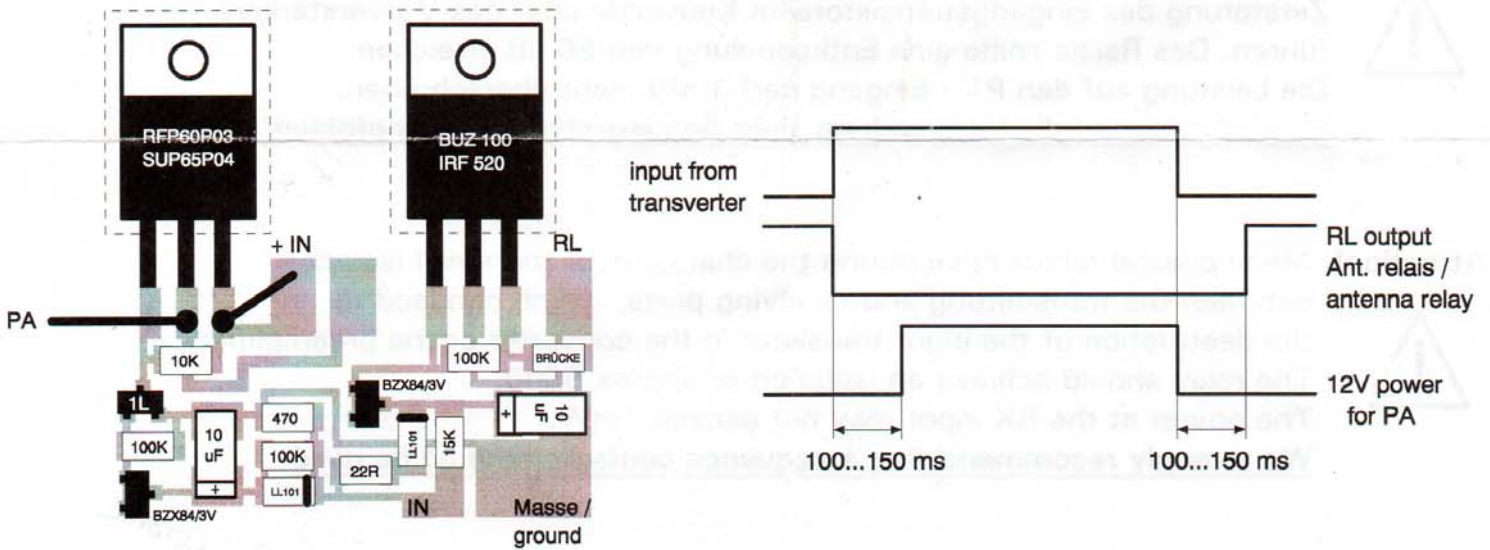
RFP60P03
SUP65P04

BUZ 100
IRF 520

+ IN

RL

PA

10K

100K

BRÜCKE

BZX84/3V

1L

470

10 uF

+

100K

10 uF

+

100K

LL101

15K

22R

LL101

BZX84/3V

IN

Masse / ground

input from transverter

RL output
Ant. relais /
antenna relay

12V power
for PA

100...150 ms

100...150 ms